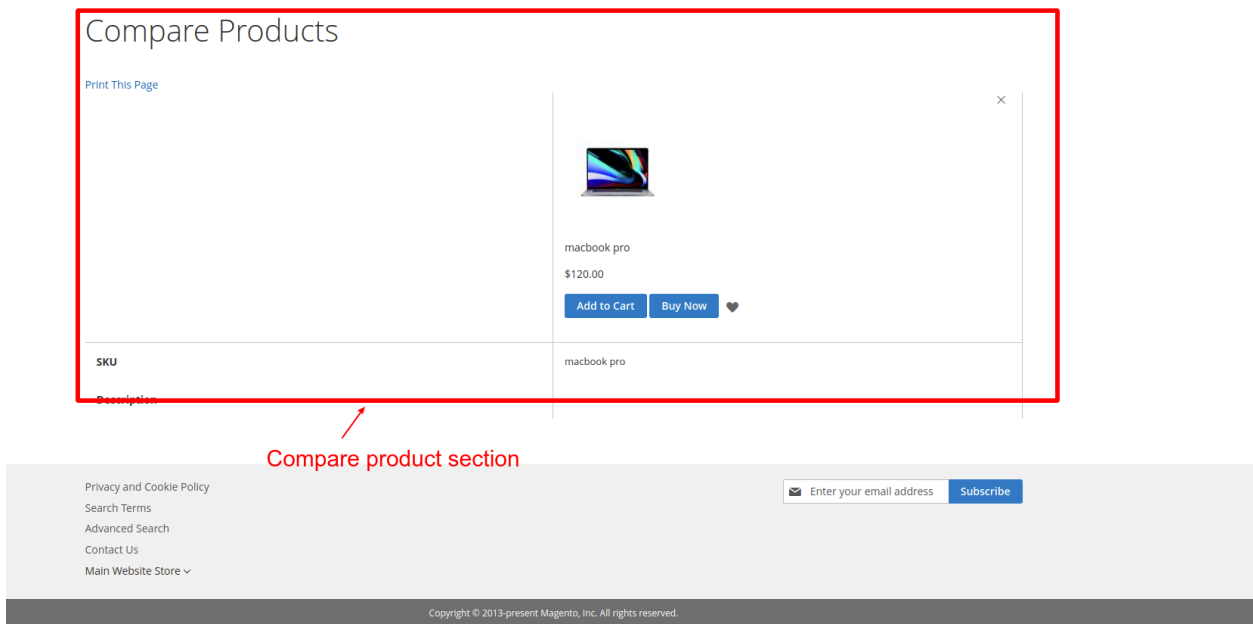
Compare Products

Print This Page

×

macbook pro

$120.00

Add to Cart Buy Now

| SKU | macbook pro |
|---|---|
| Description | |

Compare product section

Privacy and Cookie Policy
Search Terms
Advanced Search
Contact Us
Main Website Store

Enter your email address Subscribe

Copyright © 2013-present Magento, Inc. All rights reserved.